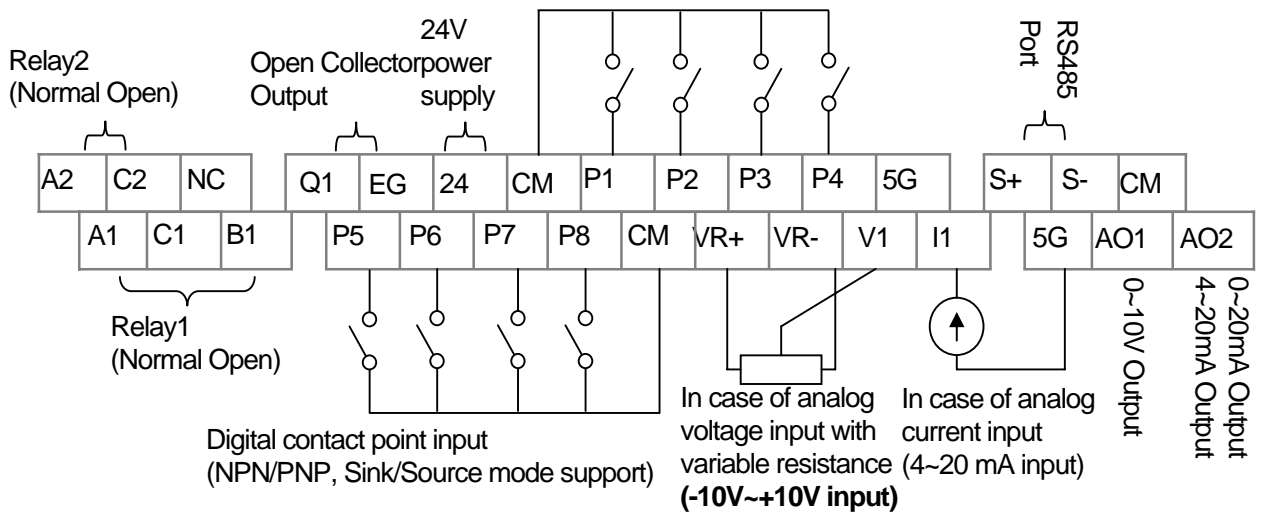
Relay2
(Normal Open)

Open Collector
Output

24V
power
supply

RS485
Port

A2 C2 NC Q1 EG 24 CM P1 P2 P3 P4 5G S+ S- CM

A1 C1 B1 P5 P6 P7 P8 CM VR+ VR- V1 I1 5G AO1 AO2

Relay1
(Normal Open)

Digital contact point input
(NPN/PNP, Sink/Source mode support)

In case of analog voltage input with variable resistance
**(-10V~+10V input)**

In case of analog current input
(4~20 mA input)

0~10V Output

0~20mA Output
4~20mA Output